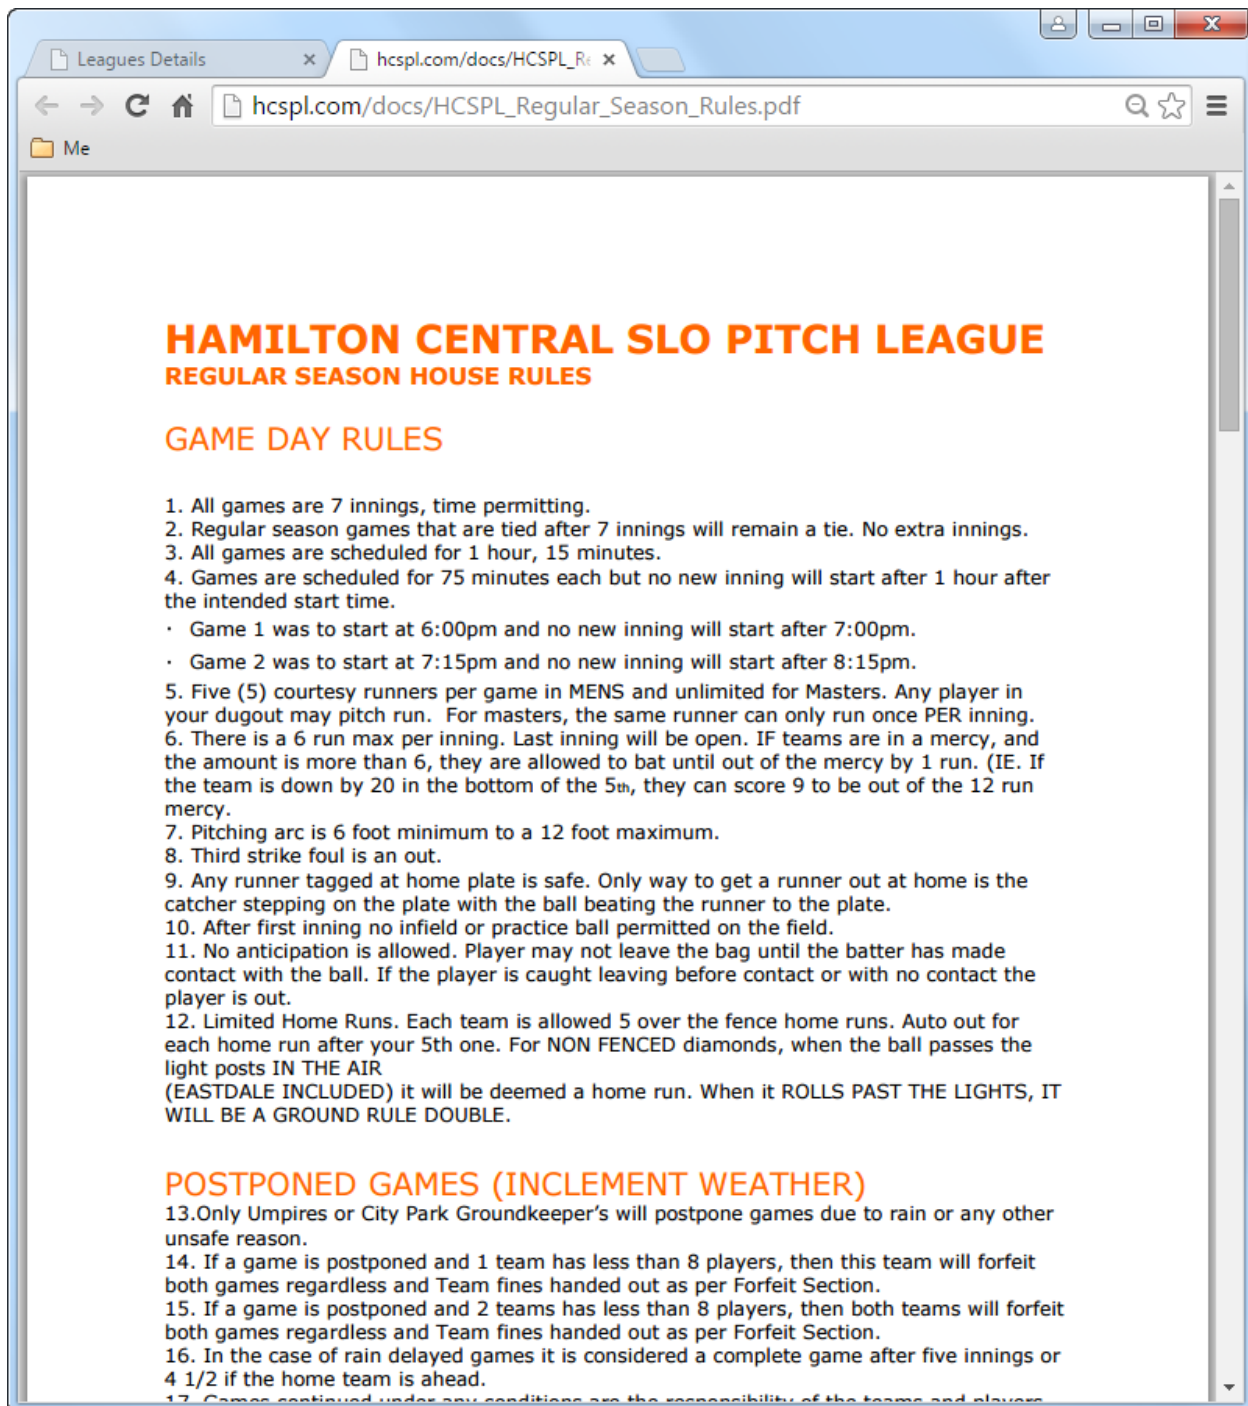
Leagues Details

hcspl.com/docs/HCSPL_R

hcspl.com/docs/HCSPL_Regular_Season_Rules.pdf

Me

HAMILTON CENTRAL SLO PITCH LEAGUE
REGULAR SEASON HOUSE RULES

GAME DAY RULES

1. All games are 7 innings, time permitting.
2. Regular season games that are tied after 7 innings will remain a tie. No extra innings.
3. All games are scheduled for 1 hour, 15 minutes.
4. Games are scheduled for 75 minutes each but no new inning will start after 1 hour after the intended start time.
· Game 1 was to start at 6:00pm and no new inning will start after 7:00pm.
· Game 2 was to start at 7:15pm and no new inning will start after 8:15pm.
5. Five (5) courtesy runners per game in MENS and unlimited for Masters. Any player in your dugout may pitch run. For masters, the same runner can only run once PER inning.
6. There is a 6 run max per inning. Last inning will be open. IF teams are in a mercy, and the amount is more than 6, they are allowed to bat until out of the mercy by 1 run. (IE. If the team is down by 20 in the bottom of the 5th, they can score 9 to be out of the 12 run mercy.
7. Pitching arc is 6 foot minimum to a 12 foot maximum.
8. Third strike foul is an out.
9. Any runner tagged at home plate is safe. Only way to get a runner out at home is the catcher stepping on the plate with the ball beating the runner to the plate.
10. After first inning no infield or practice ball permitted on the field.
11. No anticipation is allowed. Player may not leave the bag until the batter has made contact with the ball. If the player is caught leaving before contact or with no contact the player is out.
12. Limited Home Runs. Each team is allowed 5 over the fence home runs. Auto out for each home run after your 5th one. For NON FENCED diamonds, when the ball passes the light posts IN THE AIR
(EASTDALE INCLUDED) it will be deemed a home run. When it ROLLS PAST THE LIGHTS, IT WILL BE A GROUND RULE DOUBLE.

POSTPONED GAMES (INCLEMENT WEATHER)
13.Only Umpires or City Park Groundkeeper's will postpone games due to rain or any other unsafe reason.
14. If a game is postponed and 1 team has less than 8 players, then this team will forfeit both games regardless and Team fines handed out as per Forfeit Section.
15. If a game is postponed and 2 teams has less than 8 players, then both teams will forfeit both games regardless and Team fines handed out as per Forfeit Section.
16. In the case of rain delayed games it is considered a complete game after five innings or 4 1/2 if the home team is ahead.
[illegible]